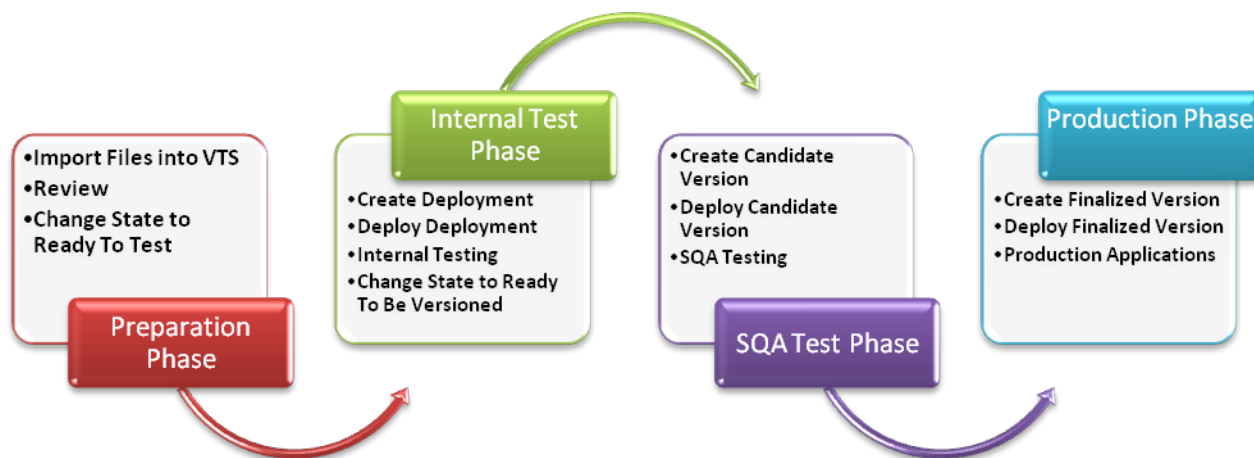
•Import Files into VTS
•Review
•Change State to Ready To Test

Preparation Phase

Internal Test Phase

•Create Deployment
•Deploy Deployment
•Internal Testing
•Change State to Ready To Be Versioned

•Create Candidate Version
•Deploy Candidate Version
•SQA Testing

SQA Test Phase

Production Phase

•Create Finalized Version
•Deploy Finalized Version
•Production Applications